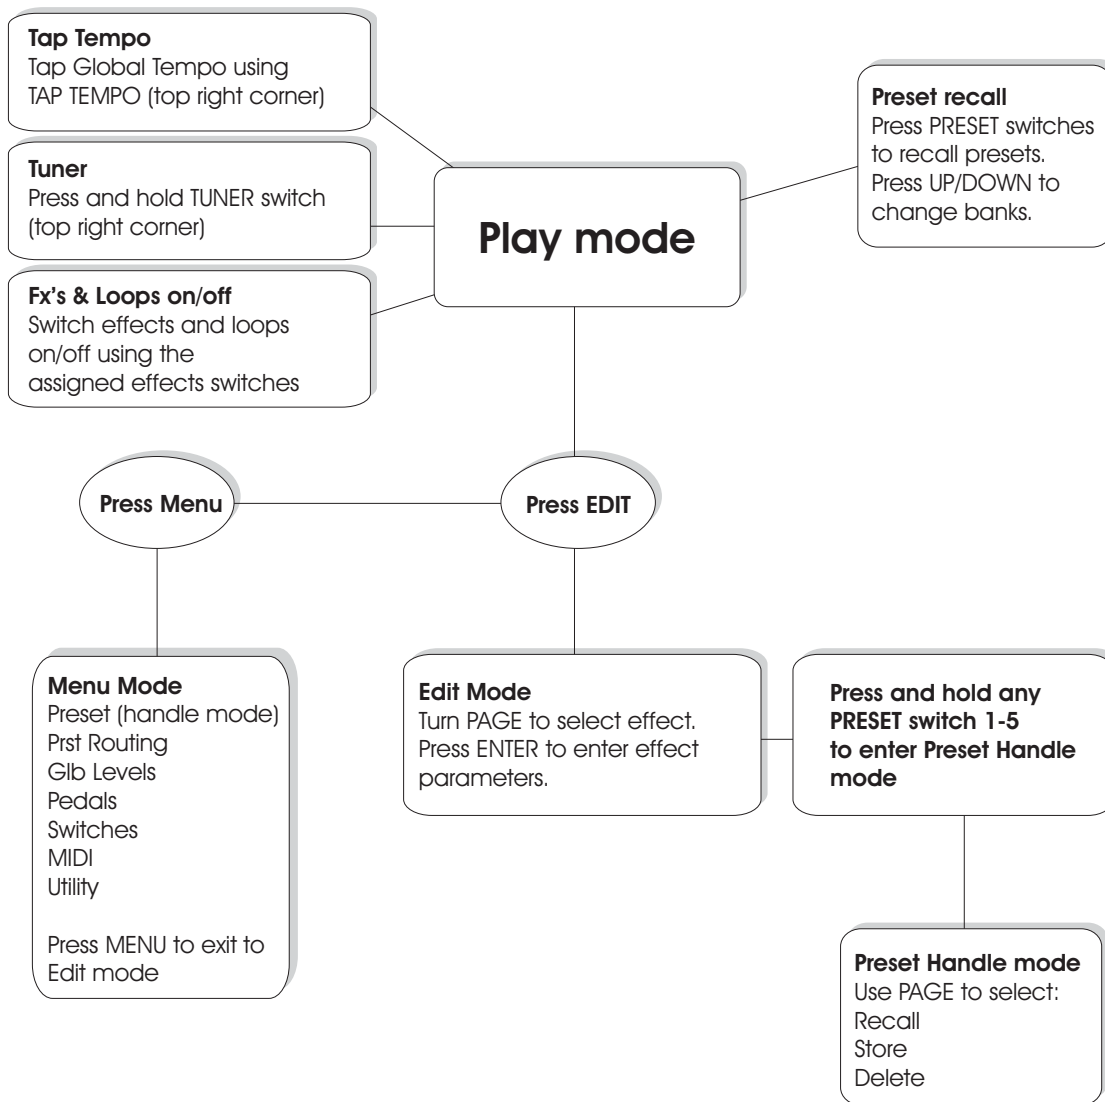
Tap Tempo
Tap Global Tempo using TAP TEMPO (top right corner)

Tuner
Press and hold TUNER switch (top right corner)

Fx's & Loops on/off
Switch effects and loops on/off using the assigned effects switches

Play mode

Preset recall
Press PRESET switches to recall presets. Press UP/DOWN to change banks.

Press Menu

Press EDIT

Menu Mode
Preset (handle mode)
Prst Routing
Glb Levels
Pedals
Switches
MIDI
Utility

Press MENU to exit to Edit mode

Edit Mode
Turn PAGE to select effect. Press ENTER to enter effect parameters.

Press and hold any PRESET switch 1-5 to enter Preset Handle mode

Preset Handle mode
Use PAGE to select:
Recall
Store
Delete